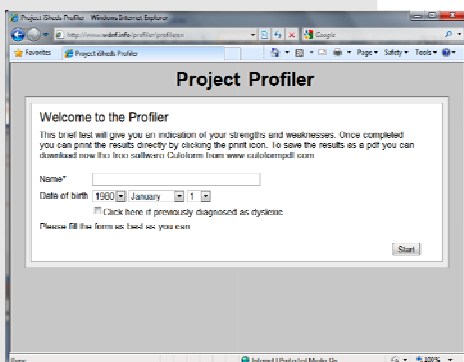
Project iShed: Profiler - Windows Internet Explorer
http://www.redeffeffe/profiler/profiler.io
Google
Favorites
Project iShed: Profiler
Page ▾ Safety ▾ Tools ▾

Project Profiler

Welcome to the Profiler
This brief test will give you an indication of your strengths and weaknesses. Once completed you can print the results directly by clicking the print icon. To save the results as a pdf you can download now the free software Cutoform from www.cutoformpdf.com

Name*
Date of birth 1980 January 1
Click here if previously diagnosed as dyslexic
Please fill the form as best as you can

Start

Done
Internet | Protected Mode: On
100%